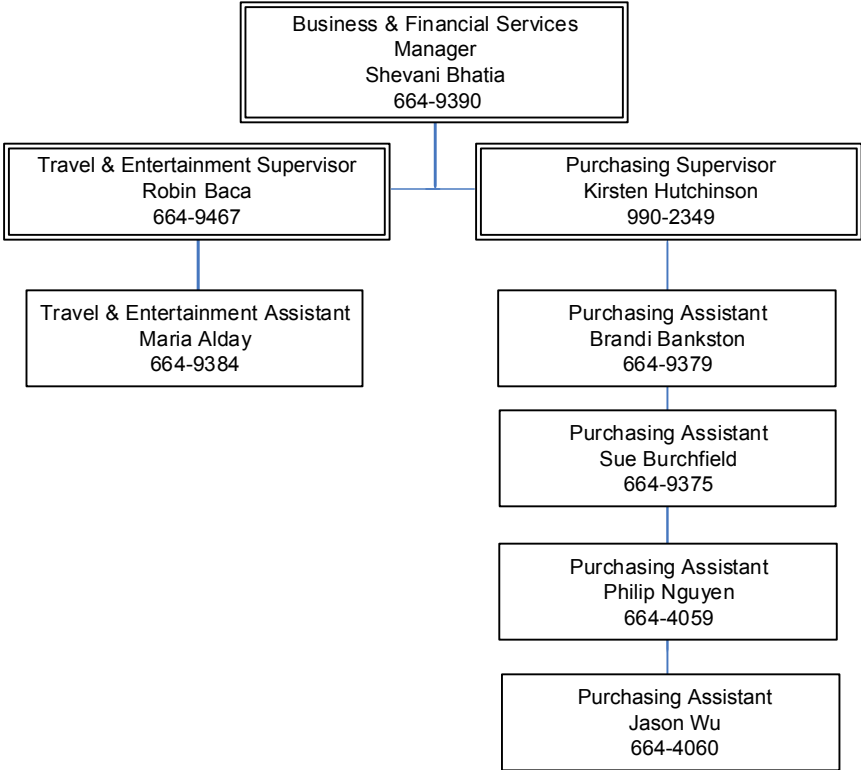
Business & Financial Services
Manager
Shevani Bhatia
664-9390

Travel & Entertainment Supervisor
Robin Baca
664-9467

Purchasing Supervisor
Kirsten Hutchinson
990-2349

Travel & Entertainment Assistant
Maria Alday
664-9384

Purchasing Assistant
Brandi Bankston
664-9379

Purchasing Assistant
Sue Burchfield
664-9375

Purchasing Assistant
Philip Nguyen
664-4059

Purchasing Assistant
Jason Wu
664-4060